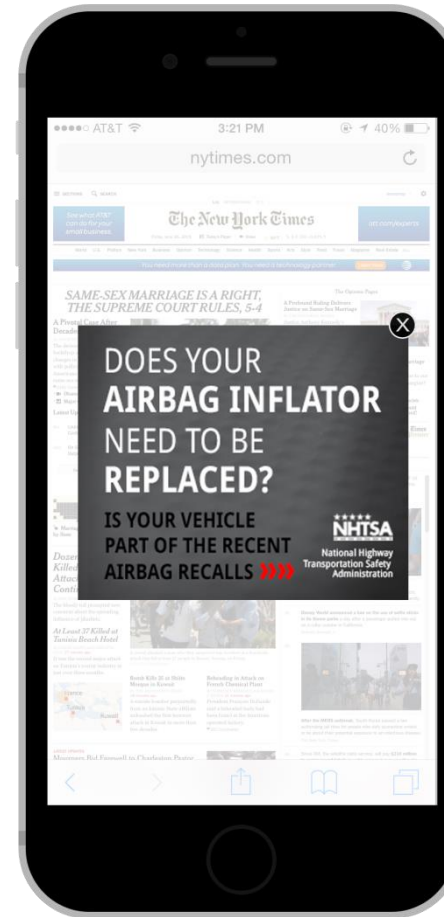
AT&T 3:21 PM 40%

nytimes.com

The New York Times

SAME-SEX MARRIAGE IS A RIGHT, THE SUPREME COURT RULES, 5-4

A Pivotal Case After Decades

Dozen Killed Attack Conti

At Least 37 Killed at Tunisia Beach Hotel

Bomb Kills 25 at Shiite Mosque in Kuwait

Beheading in Attack on French Chemical Plant

Mourners Bid Farewell to Charleston Pastor

DOES YOUR AIRBAG INFLATOR NEED TO BE REPLACED?

IS YOUR VEHICLE PART OF THE RECENT AIRBAG RECALLS

NHTSA

National Highway Transportation Safety Administration